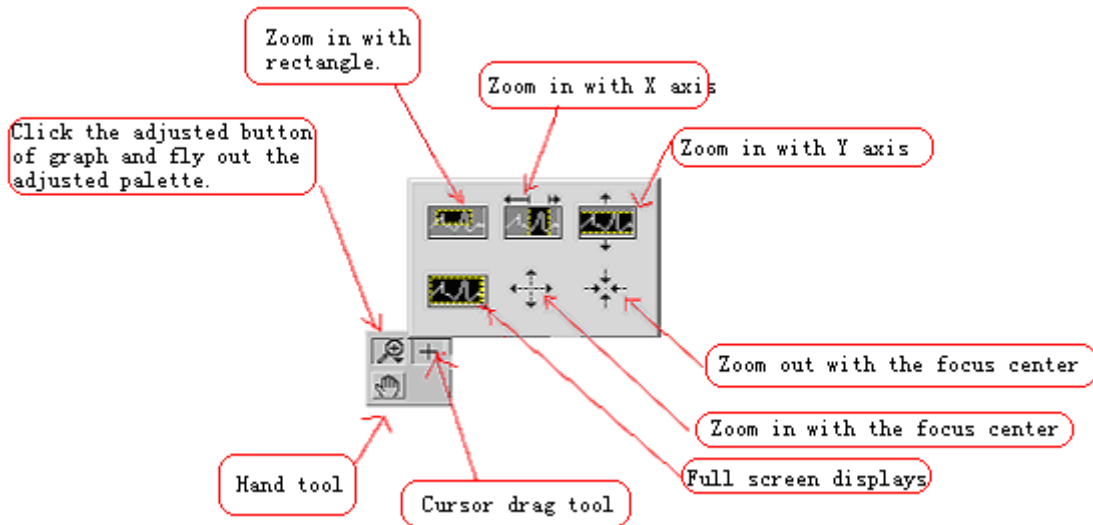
Zoom in with rectangle.

Zoom in with X axis

Click the adjusted button of graph and fly out the adjusted palette.

Zoom in with Y axis

Zoom out with the focus center

Zoom in with the focus center

Full screen displays

Hand tool

Cursor drag tool